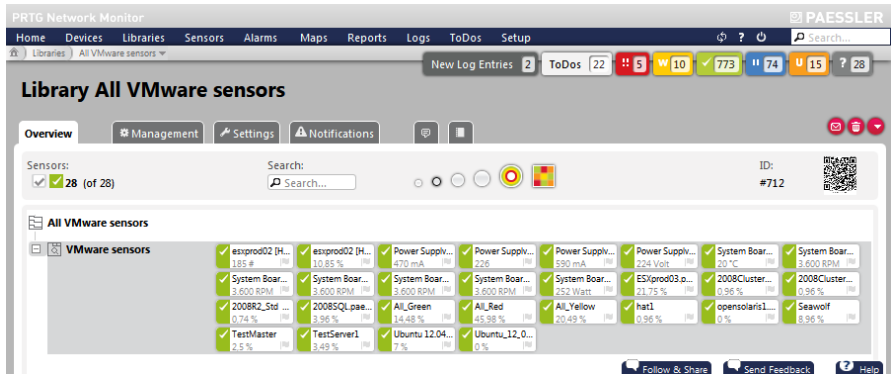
PRTG Network Monitor
PAESSLER
Home Devices Libraries Sensors Alarms Maps Reports Logs ToDos Setup
Search...
Libraries | All VMware sensors
New Log Entries 2 ToDos 22 5 10 773 74 15 28

Library All VMware sensors

Overview Management Settings Notifications

Sensors:
28 (of 28)
Search:
Search...
ID:
#712

All VMware sensors

VMware sensors

| esxprod02 [H... 185 # | esxprod02 [H... 10.85 % | Power Supply... 470 mA | Power Supply... 226 | Power Supply... 590 mA | Power Supply... 224 Volt | System Boar... 20 °C | System Boar... 3.600 RPM |
|---|---|---|---|---|---|---|---|
| System Boar... 3.600 RPM | System Boar... 3.600 RPM | System Boar... 3.600 RPM | System Boar... 3.600 RPM | System Boar... 252 Watt | ESXprod03.p... 21.75 % | 2008Cluster... 0.96 % | 2008Cluster... 0.96 % |
| 2008R2_Std ... 0.74 % | 2008SQL.pae... 3.96 % | All_Green 14.48 % | All_Red 45.98 % | All_Yellow 20.49 % | hat1 0.96 % | opensolaris1... 0 % | Seawolf 8.96 % |
| TestMaster 2.5 % | TestServer1 3.49 % | Ubuntu 12.04... 7 % | Ubuntu_12_0... 0 % | | | | |

Follow & Share Send Feedback Help